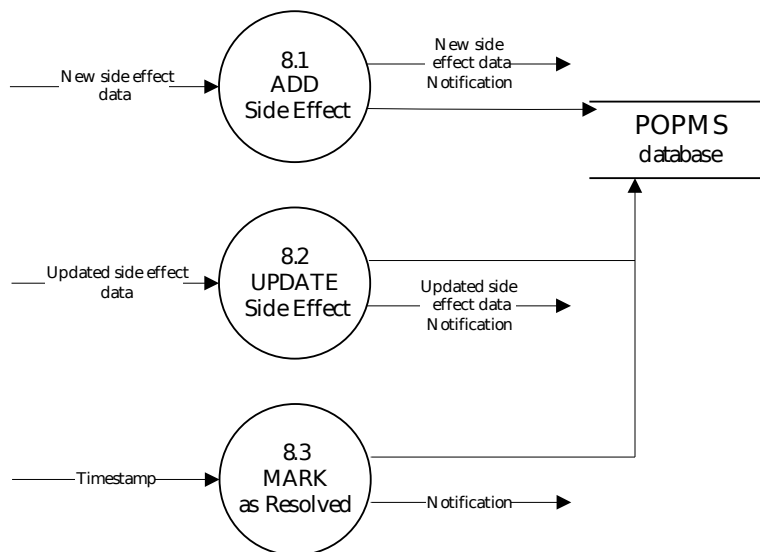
New side effect data

8.1
ADD
Side Effect

New side effect data
Notification

POPMS
database

Updated side effect data

8.2
UPDATE
Side Effect

Updated side effect data
Notification

Timestamp

8.3
MARK
as Resolved

Notification